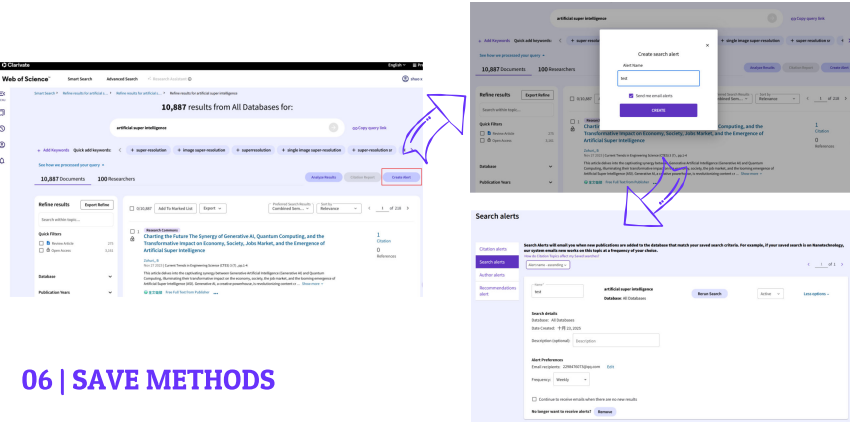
Clarivate
English Pr
Web of Science™ Smart Search Advanced Search Research Assistant
Smart Search > Refine results for artificial s... > Refine results for artificia... > Refine results for artificial super intelligence
10,887 results from All Databases for:
artificial super intelligence
Copy query link
+ Add Keywords Quick add keywords < + super-resolution + image super-resolution + superresolution + single image super-resolution + super-resolution yr
See how we processed your query
10,887 Documents 100 Researchers
Analyze Results Citation Report Create Alert
Refine results Export Refine
Search within topic...
Quick Filters
Review Article
Open Access
Database
Publication Years
0/10,887 Add To Marked List Export
Preferred Search Results Combined Sorti... Sort by Relevance < 1 of 218 >
Research Commons
Charting the Future The Synergy of Generative AI, Quantum Computing, and the Transformative Impact on Economy, Society, Jobs Market, and the Emergence of Artificial Super Intelligence
Gidiun, K.
Nov 17 2023 | Current Trends in Engineering Science (CTES) 3 (7), pp.1-4
This article delves into the captivating synergy between Generative Artificial Intelligence (Generative AI) and Quantum Computing, illuminating their transformative impact on the economy, society, the job market, and the looming emergence of Artificial Super Intelligence (ASI). Generative AI, a creative powerhouse, is revolutionizing content c... Show more
Free Full Text From Publisher
1
Citation
0
References

artificial super intelligence
Copy query link
+ Add Keywords Quick add keywords < + super-resolution + single image super-resolution + super-resolution vi
See how we processed your query
10,887 Documents 100 Researchers
Analyze Results Citation Report Create Alert
Refine results Export Refine
Search within topic...
Quick Filters
Review Article
Open Access
Database
Publication Years
Create search alert
Alert Name
test
Send me email alerts
CREATE
Charting the Future The Synergy of Generative AI, Quantum Computing, and the Transformative Impact on Economy, Society, Jobs Market, and the Emergence of Artificial Super Intelligence
1
Citation
0
References

Search alerts
Citation alerts
Search alerts
Author alerts
Recommendations alert
Search Alerts will email you when new publications are added to the database that match your saved search criteria. For example, if your saved search is on Nanotechnology, our system emails new works on this topic at a frequency of your choice.
How do Citation Topics affect my Saved searches?
Alert name - ascending
< 1 of 1 >
Name
test
artificial super intelligence
Database: All Databases
Rerun Search
Active
Less options
Search details
Database: All Databases
Date Created: 十月 23, 2025
Description (optional) Description
Alert Preferences
Email recipients: 2298470073@qq.com Edit
Frequency: Weekly
Continue to receive emails when there are no new results
No longer want to receive alerts? Remove

06 | SAVE METHODS